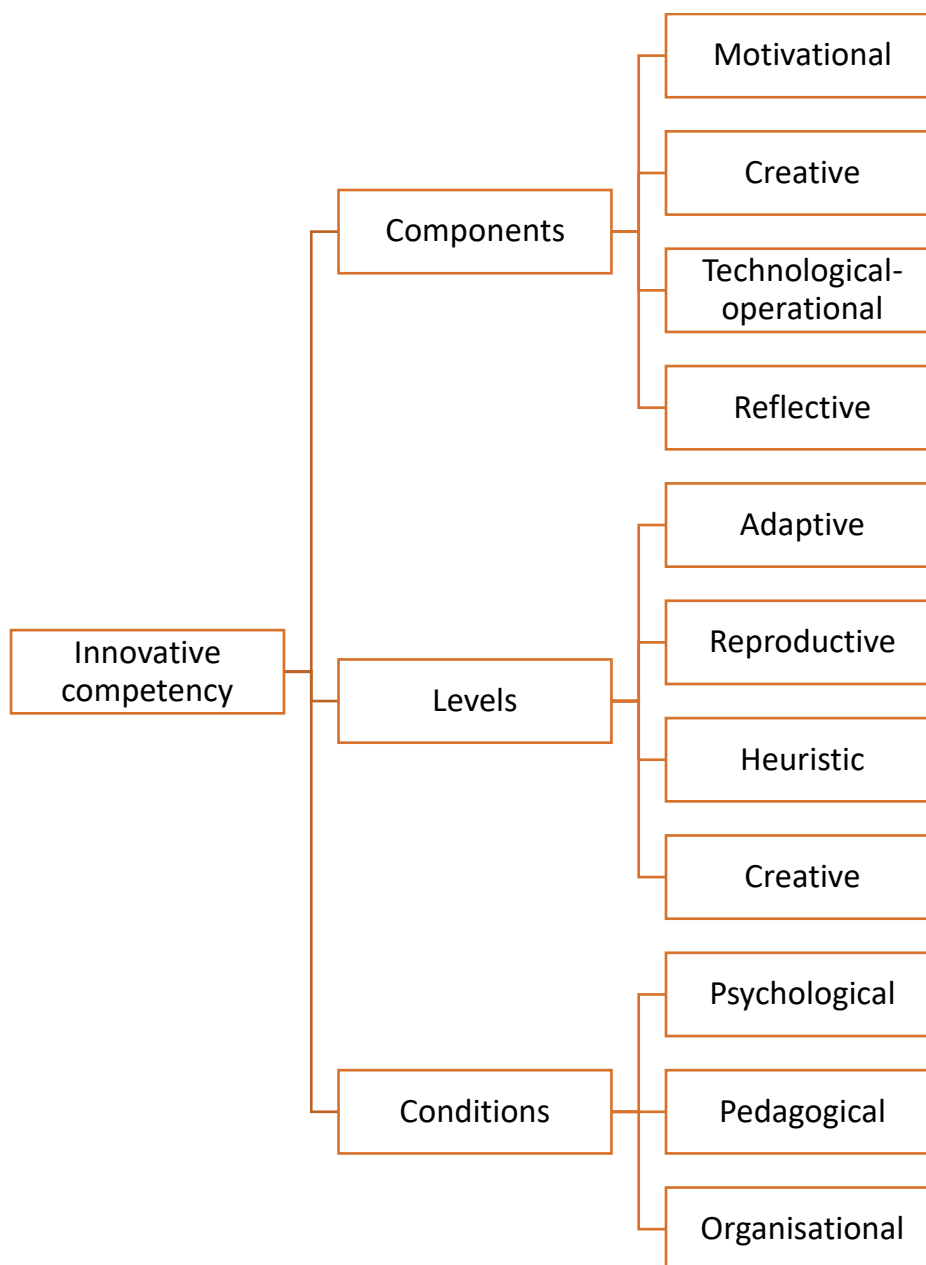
Innovative competency

Components

Motivational

Creative

Technological-operational

Reflective

Levels

Adaptive

Reproductive

Heuristic

Creative

Conditions

Psychological

Pedagogical

Organisational